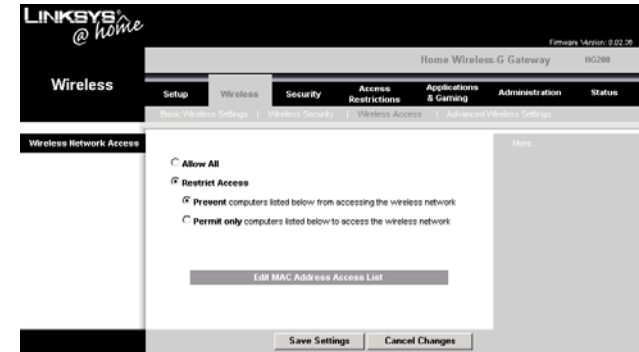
LINKSYS® @ home

Firmware Version: 0.02.36

Home Wireless-G Gateway HG200

Wireless

Setup | Wireless | Security | Access Restrictions | Applications & Gaming | Administration | Status

Basic Wireless Settings | Wireless Security | Wireless Access | Advanced Wireless Settings

Wireless Network Access

Allow All

Restrict Access

Prevent computers listed below from accessing the wireless network

Permit only computers listed below to access the wireless network

Edit MAC Address Access List

More...

Save Settings | Cancel Changes